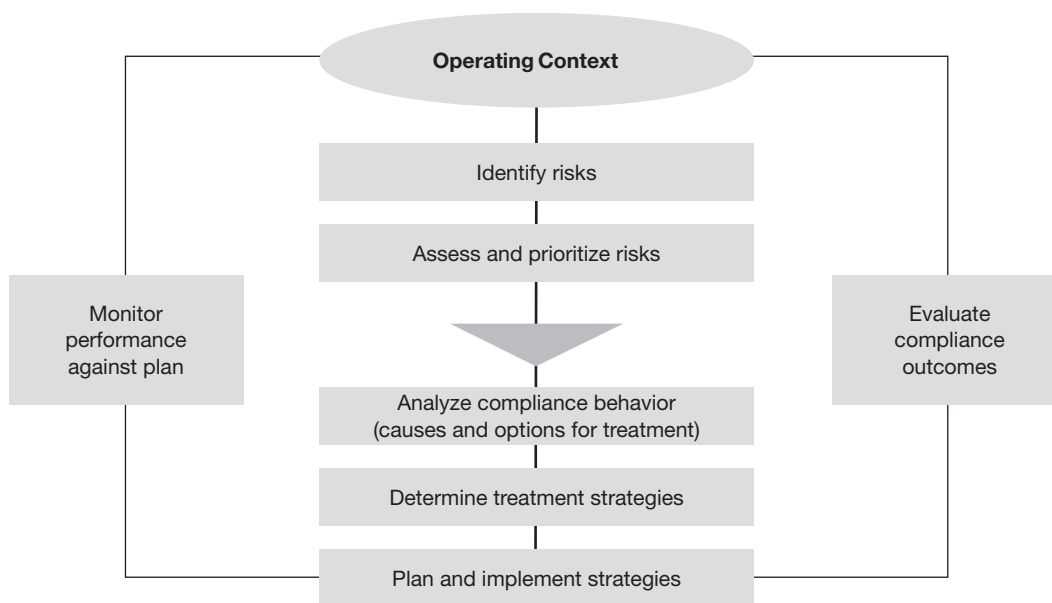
Operating Context

Identify risks

Assess and prioritize risks

Monitor performance against plan

Evaluate compliance outcomes

Analyze compliance behavior (causes and options for treatment)

Determine treatment strategies

Plan and implement strategies